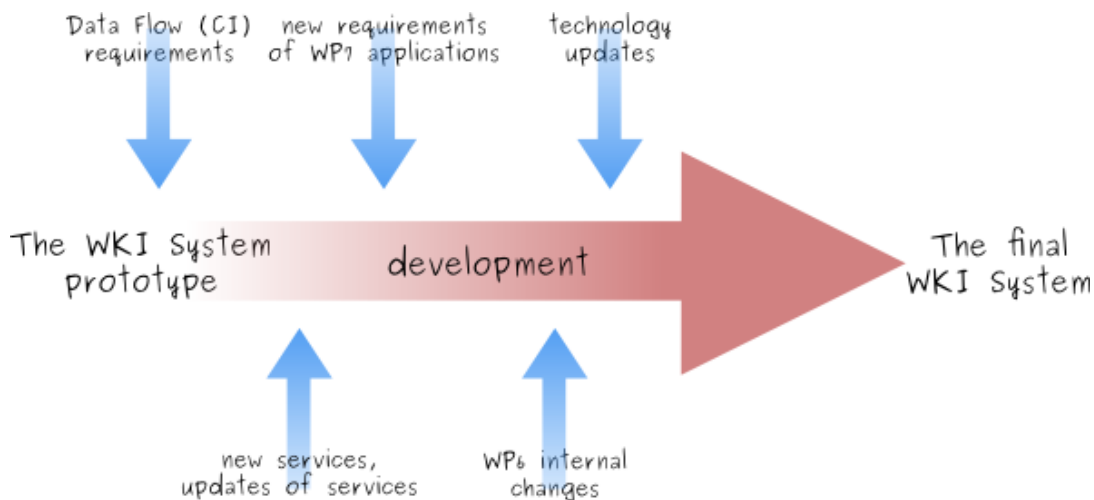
Data Flow (CI) requirements

new requirements of WP7 applications

technology updates

The WKI System prototype

development

The final WKI System

new services, updates of services

WP6 internal changes